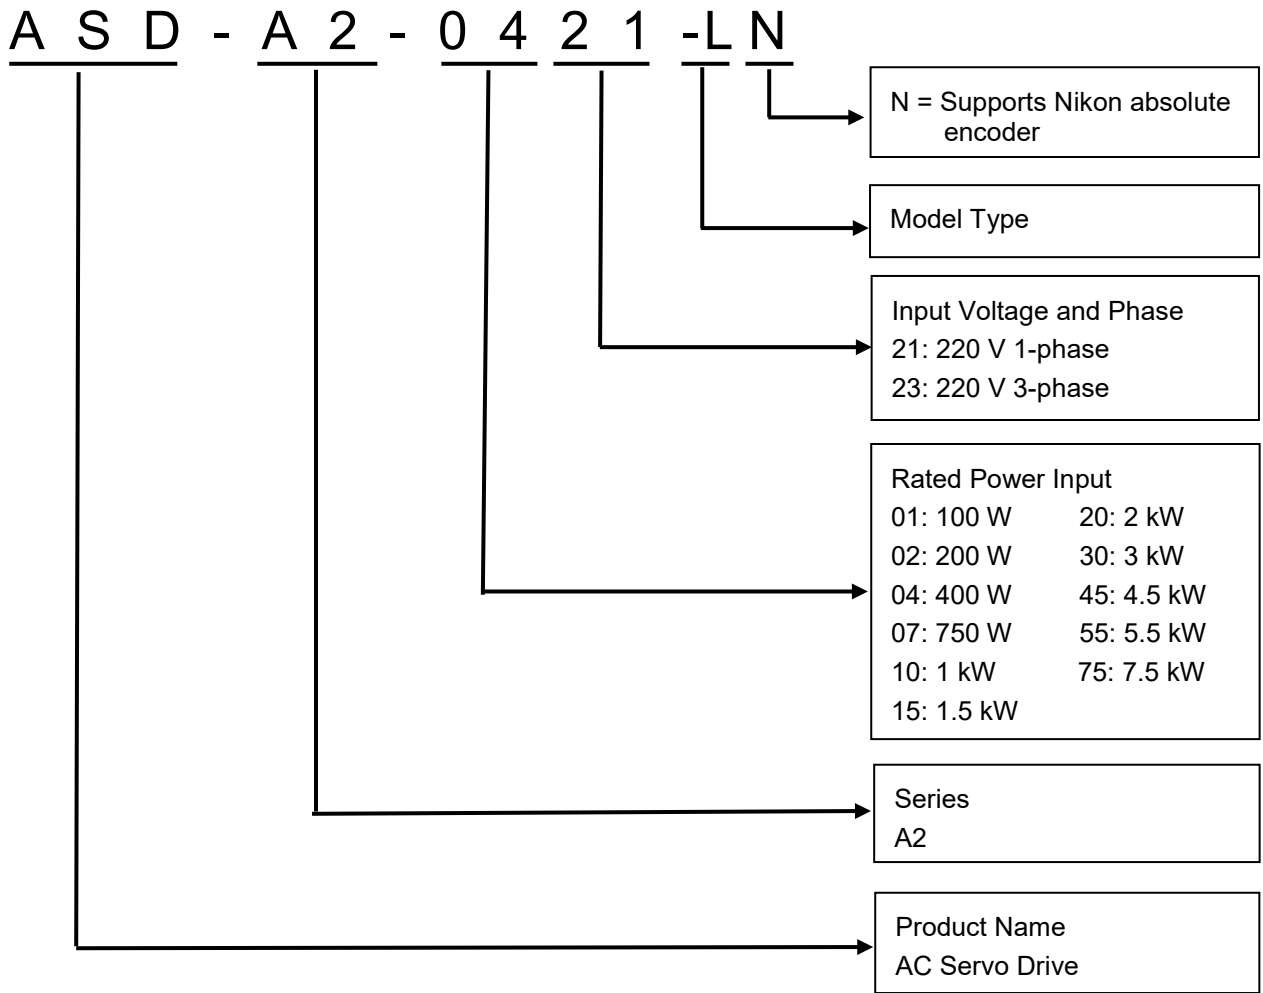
A S D - A 2 - 0 4 2 1 -L N

N = Supports Nikon absolute encoder

Model Type

Input Voltage and Phase
21: 220 V 1-phase
23: 220 V 3-phase

Rated Power Input
01: 100 W
02: 200 W
04: 400 W
07: 750 W
10: 1 kW
15: 1.5 kW
20: 2 kW
30: 3 kW
45: 4.5 kW
55: 5.5 kW
75: 7.5 kW

Series
A2

Product Name
AC Servo Drive